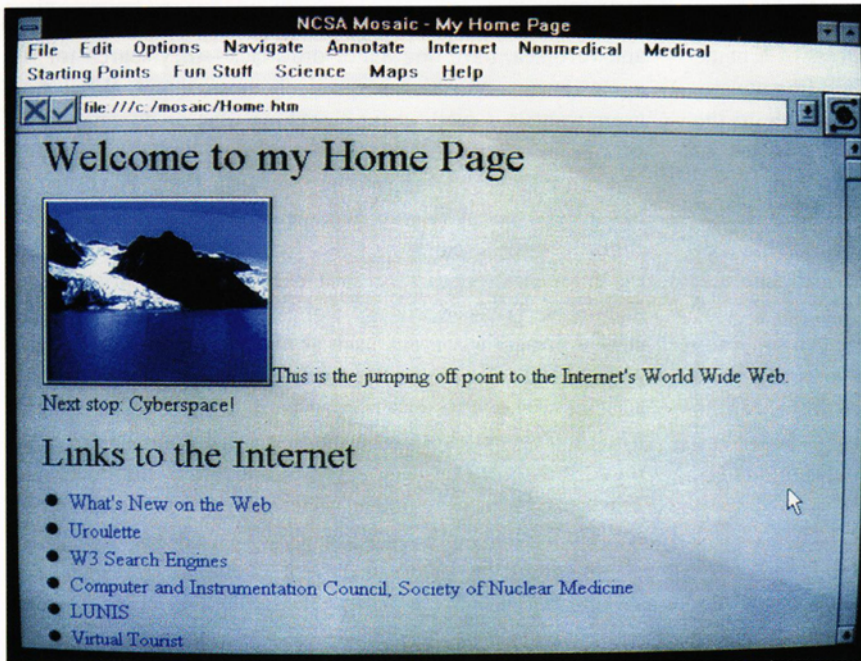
NCSA Mosaic - My Home Page

File Edit Options Navigate Annotate Internet Nonmedical Medical
Starting Points Fun Stuff Science Maps Help

file:///c:/mosaic/Home.htm

# Welcome to my Home Page

This is the jumping off point to the Internet's World Wide Web. Next stop: Cyberspace!

# Links to the Internet

- What's New on the Web
- Uroulette
- W3 Search Engines
- Computer and Instrumentation Council, Society of Nuclear Medicine
- LUNIS
- Virtual Tourist